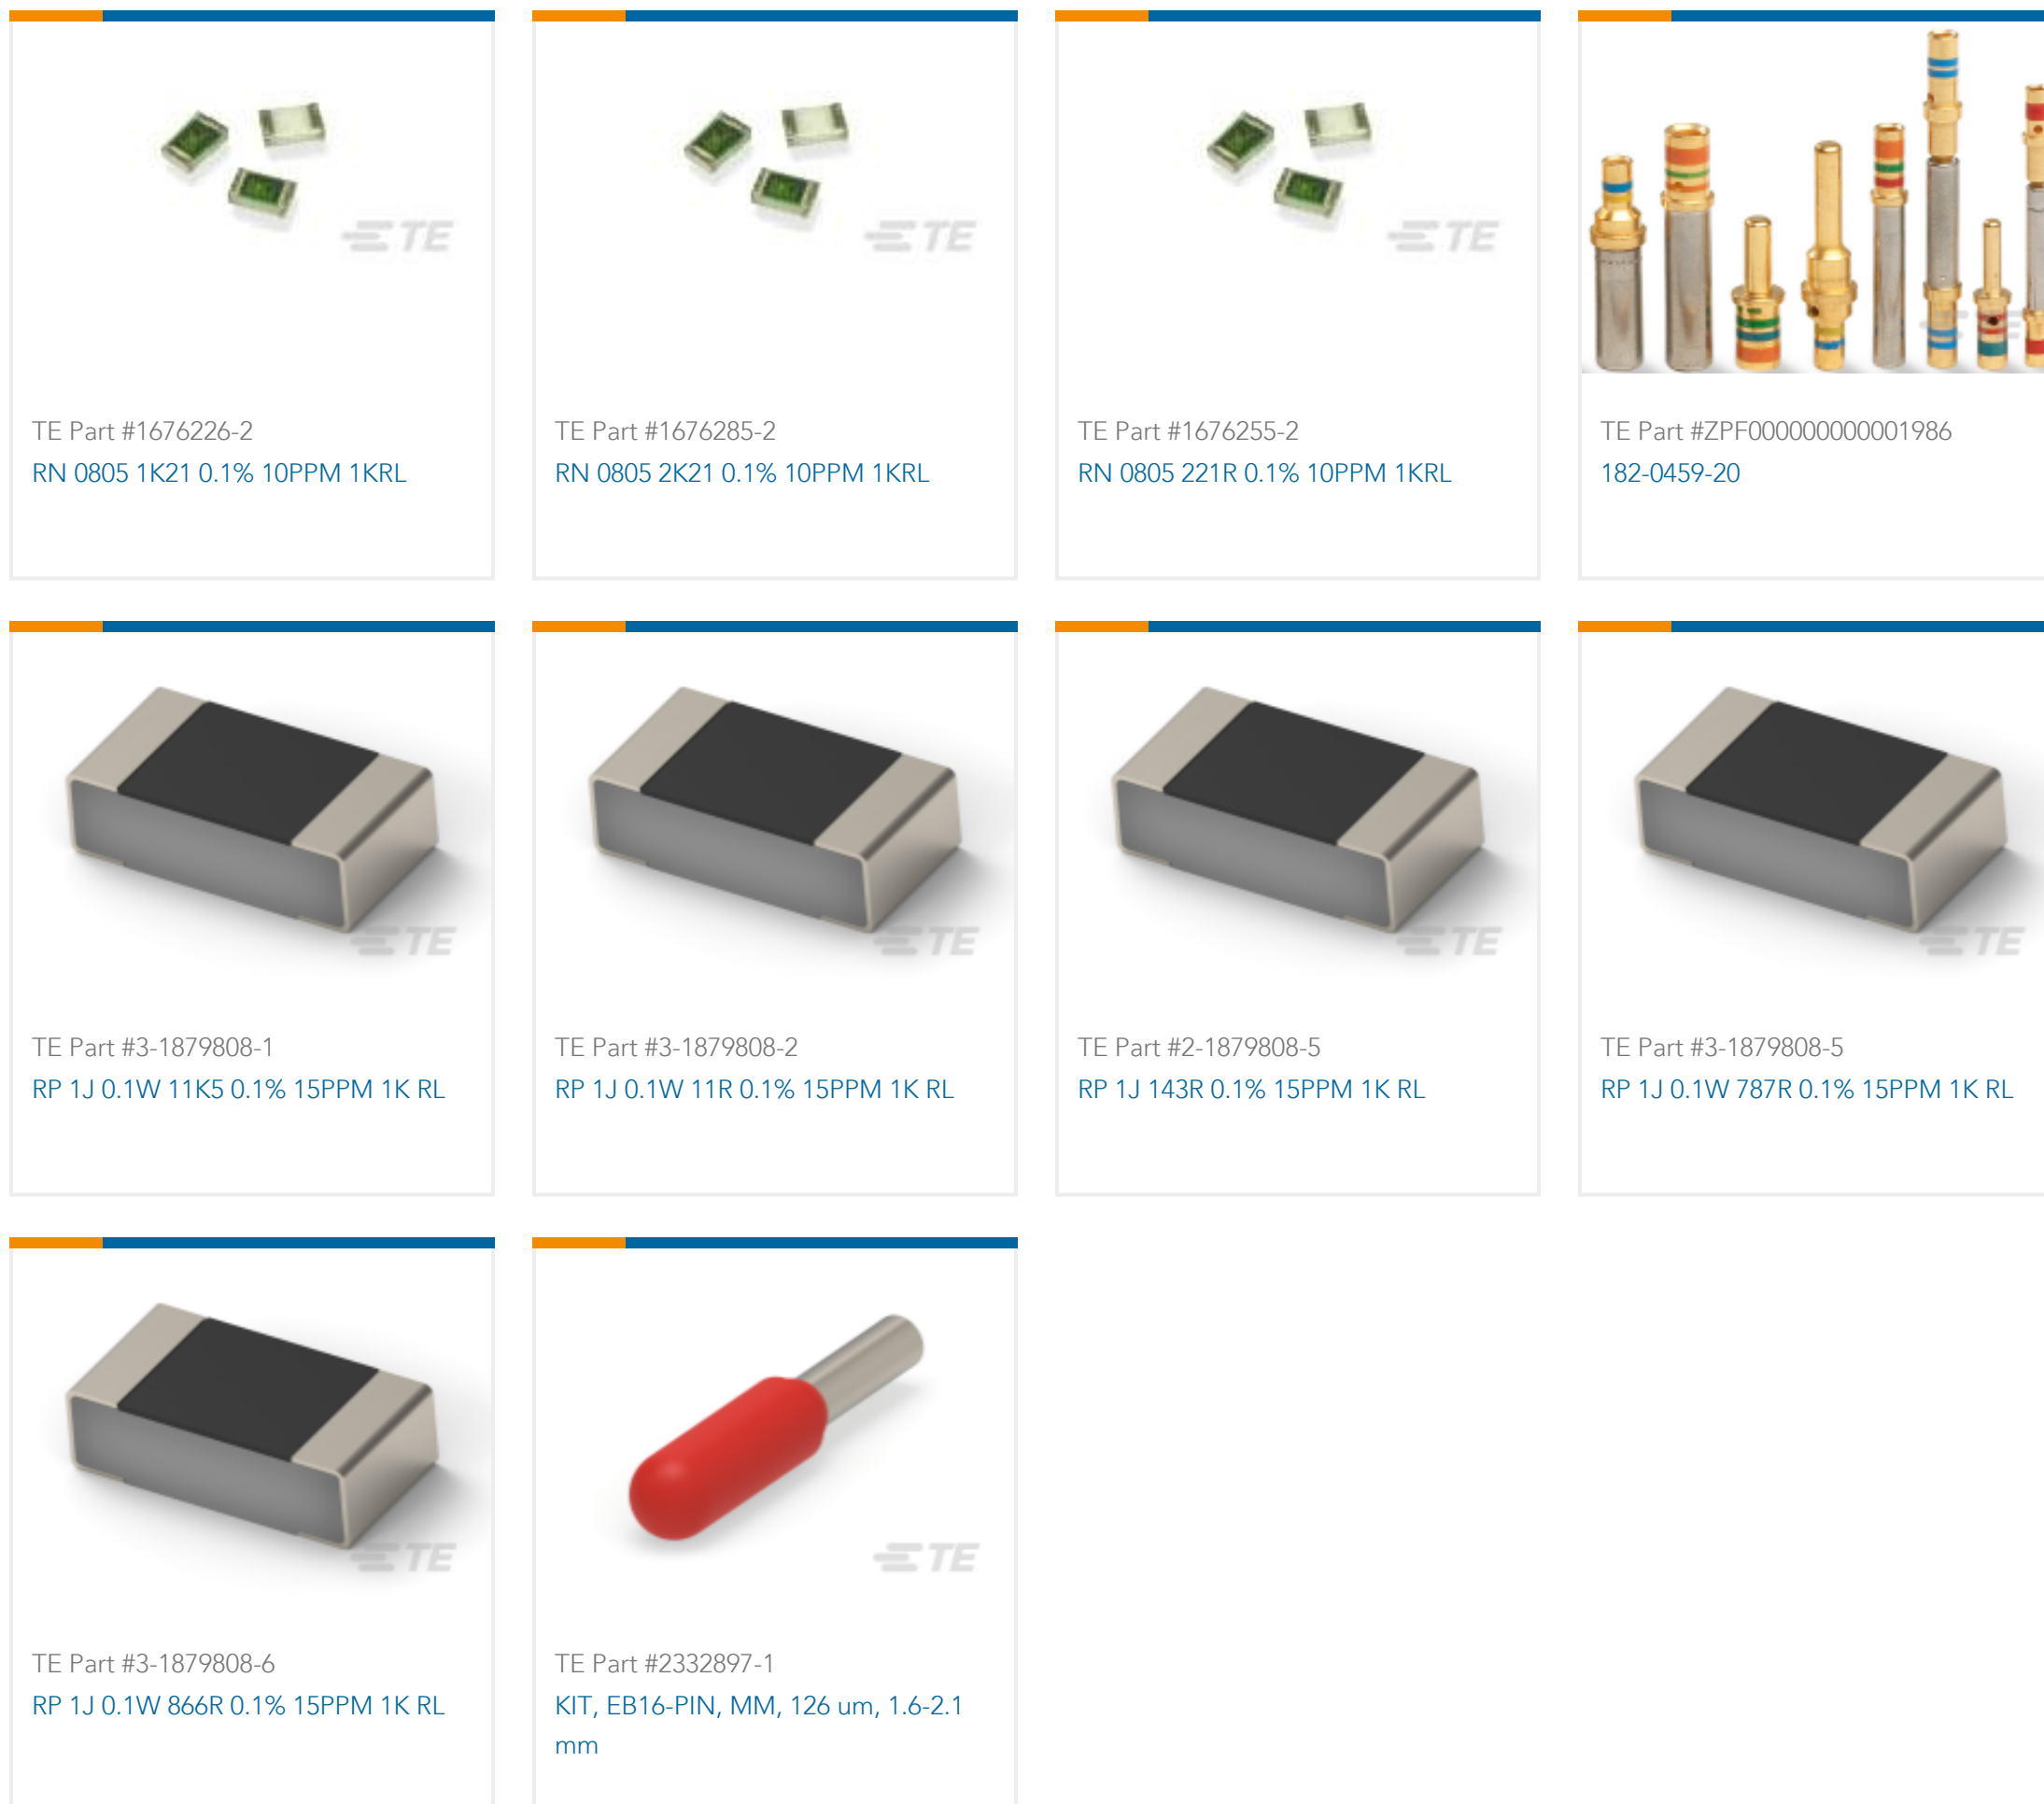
TE

TE Part #1676226-2
RN 0805 1K21 0.1% 10PPM 1KRL

TE

TE Part #1676285-2
RN 0805 2K21 0.1% 10PPM 1KRL

TE

TE Part #1676255-2
RN 0805 221R 0.1% 10PPM 1KRL

TE Part #ZPF000000000001986
182-0459-20

TE

TE Part #3-1879808-1
RP 1J 0.1W 11K5 0.1% 15PPM 1K RL

TE

TE Part #3-1879808-2
RP 1J 0.1W 11R 0.1% 15PPM 1K RL

TE

TE Part #2-1879808-5
RP 1J 143R 0.1% 15PPM 1K RL

TE

TE Part #3-1879808-5
RP 1J 0.1W 787R 0.1% 15PPM 1K RL

TE

TE Part #3-1879808-6
RP 1J 0.1W 866R 0.1% 15PPM 1K RL

TE

TE Part #2332897-1
KIT, EB16-PIN, MM, 126 um, 1.6-2.1 mm